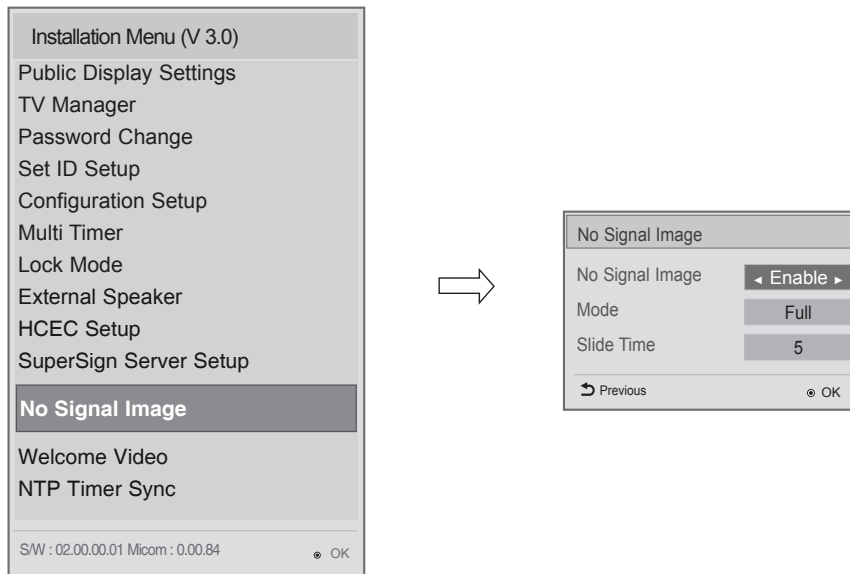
Installation Menu (V 3.0)
Public Display Settings
TV Manager
Password Change
Set ID Setup
Configuration Setup
Multi Timer
Lock Mode
External Speaker
HCEC Setup
SuperSign Server Setup
No Signal Image
Welcome Video
NTP Timer Sync
S/W : 02.00.00.01 Micom : 0.00.84
OK

No Signal Image
No Signal Image ◂ Enable ▸
Mode Full
Slide Time 5
Previous
OK